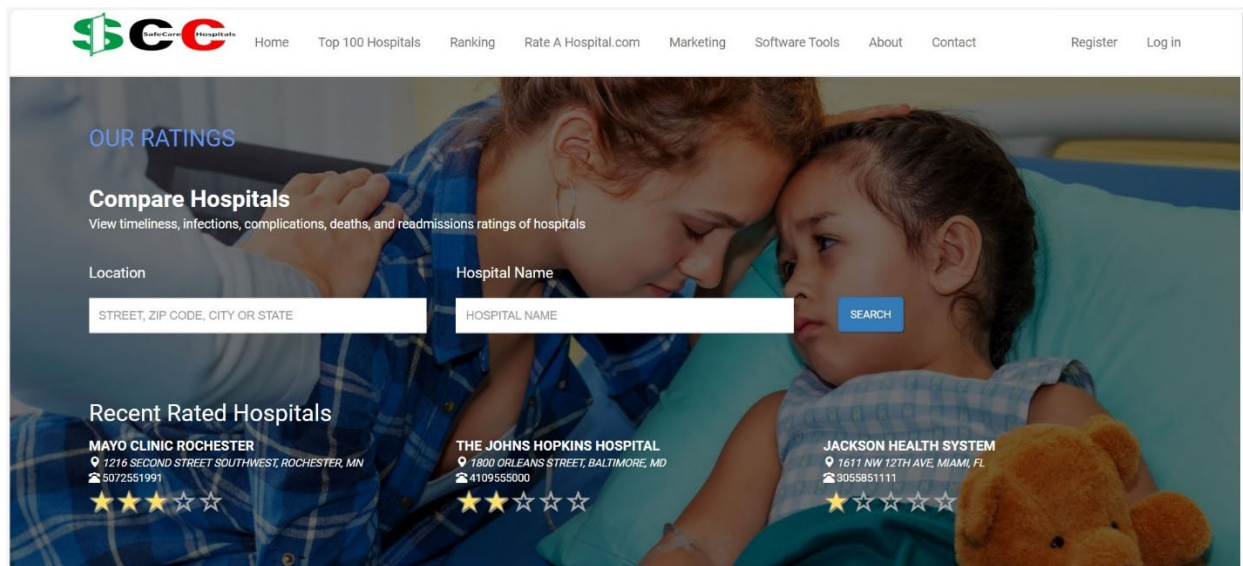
SCC SafeCare Hospitals

Home Top 100 Hospitals Ranking Rate A Hospital.com Marketing Software Tools About Contact Register Log in

OUR RATINGS

Compare Hospitals
View timeliness, infections, complications, deaths, and readmissions ratings of hospitals

Location
STREET, ZIP CODE, CITY OR STATE

Hospital Name
HOSPITAL NAME

SEARCH

Recent Rated Hospitals

MAYO CLINIC ROCHESTER
1216 SECOND STREET SOUTHWEST, ROCHESTER, MN
5072551991
★★★☆☆

THE JOHNS HOPKINS HOSPITAL
1800 ORLEANS STREET, BALTIMORE, MD
4109555000
★★☆☆☆

JACKSON HEALTH SYSTEM
1611 NW 12TH AVE, MIAMI, FL
3055851111
★☆☆☆☆